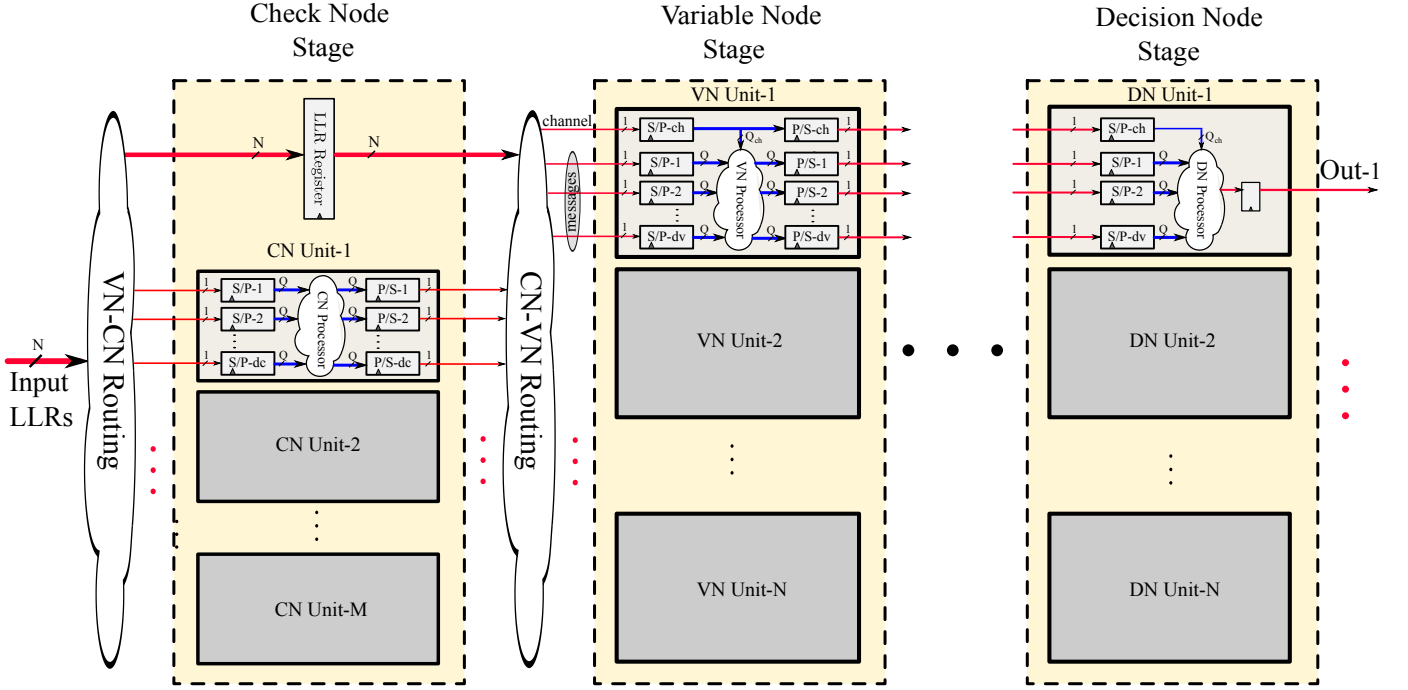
Check Node Stage

Variable Node Stage

Decision Node Stage

N
LLR Register
N

channel
messages

VN Unit-1
1 S/P-ch
$Q_{ch}$
P/S-ch 1
1 S/P-1 Q
Q P/S-1 1
1 S/P-2 Q
VN Processor
Q P/S-2 1
1 S/P-dv Q
Q P/S-dv 1

DN Unit-1
1 S/P-ch
$Q_{ch}$
1 S/P-1 Q
1 S/P-2 Q
DN Processor
1 S/P-dv Q

Out-1

CN Unit-1
1 S/P-1 Q
Q P/S-1 1
1 S/P-2 Q
CN Processor
Q P/S-2 1
1 S/P-dc Q
Q P/S-dc 1

N
Input LLRs

VN-CN Routing

CN-VN Routing

VN Unit-2

DN Unit-2

CN Unit-2

CN Unit-M

VN Unit-N

DN Unit-N